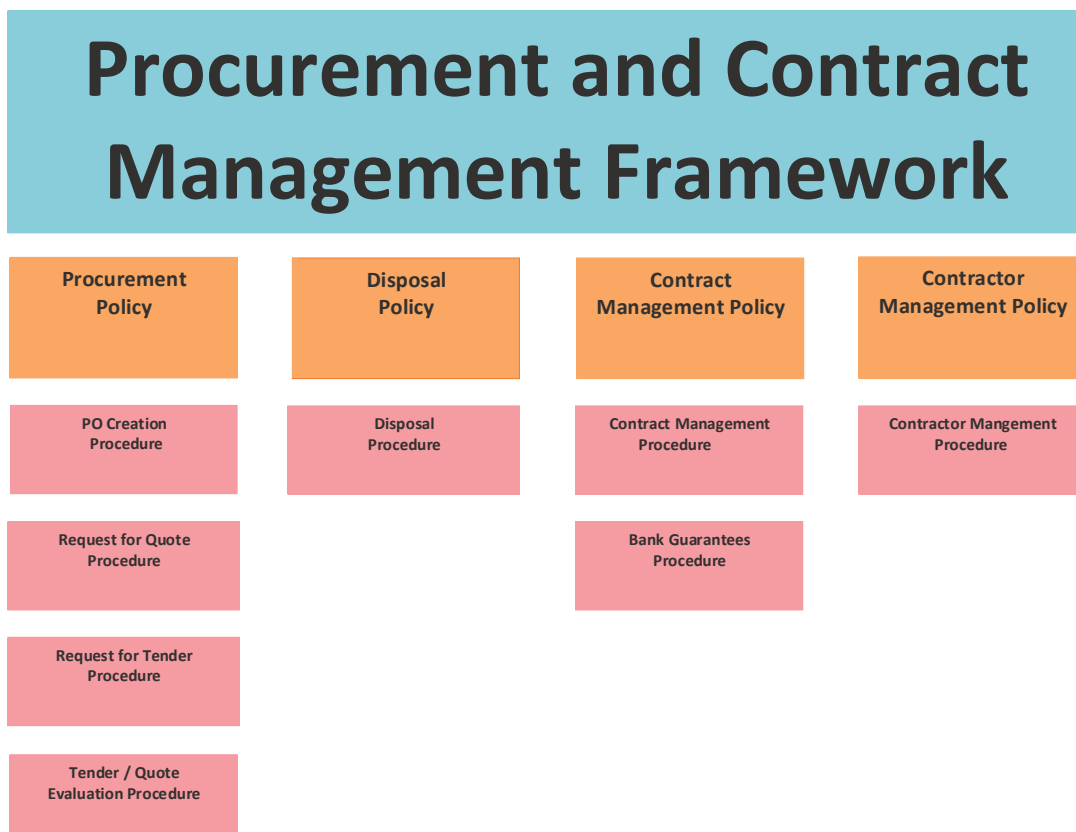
Procurement and Contract Management Framework

Procurement Policy

PO Creation Procedure

Request for Quote Procedure

Request for Tender Procedure

Tender / Quote Evaluation Procedure

Disposal Policy

Disposal Procedure

Contract Management Policy

Contract Management Procedure

Bank Guarantees Procedure

Contractor Management Policy

Contractor Mangement Procedure